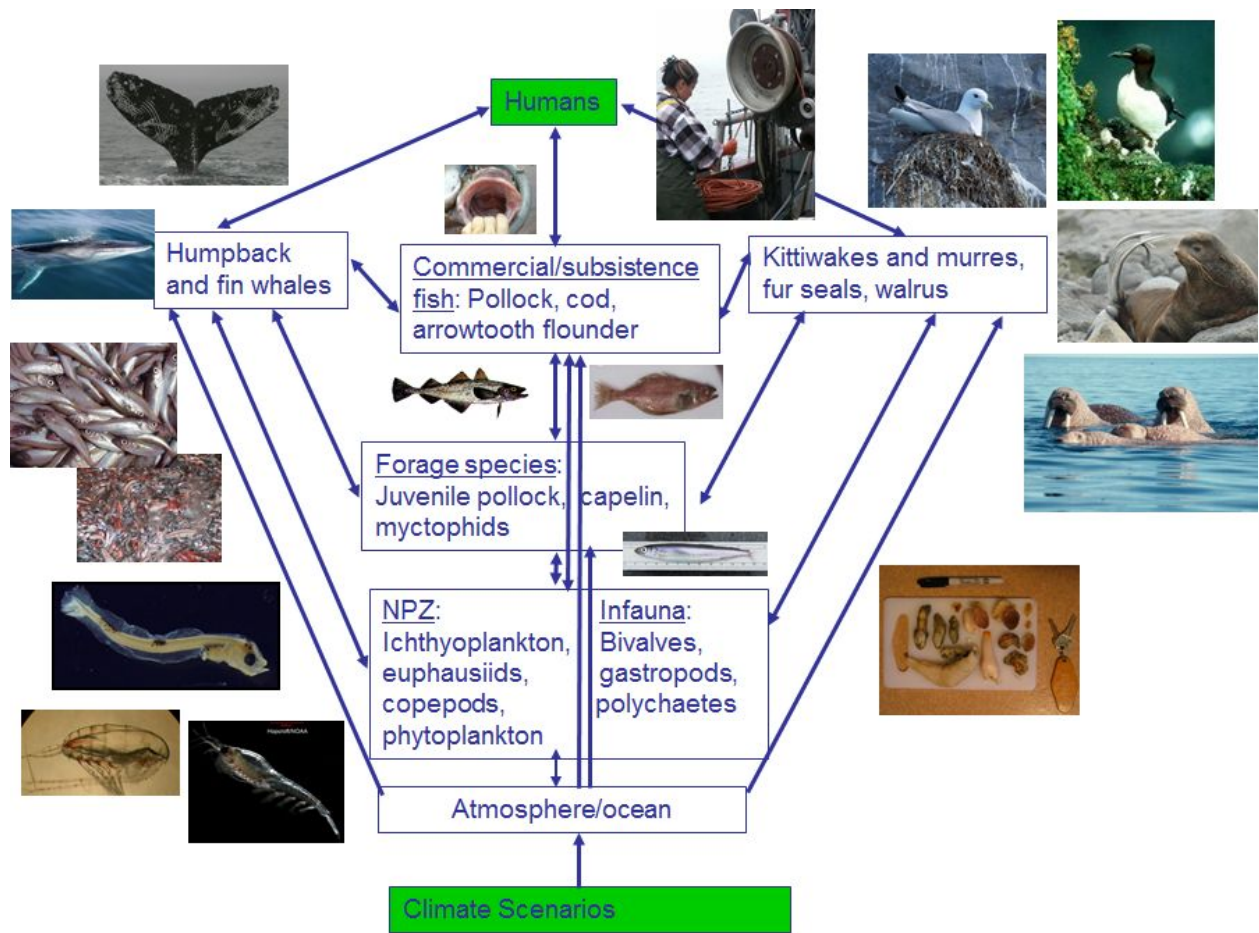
Humans

Humpback and fin whales

Commercial/subsistence fish: Pollock, cod, arrowtooth flounder

Kittiwakes and murres, fur seals, walrus

Forage species: Juvenile pollock, capelin, myctophids

NPZ: Ichthyoplankton, euphausiids, copepods, phytoplankton

Infauna: Bivalves, gastropods, polychaetes

Hopcroft/NOAA

Atmosphere/ocean

Climate Scenarios